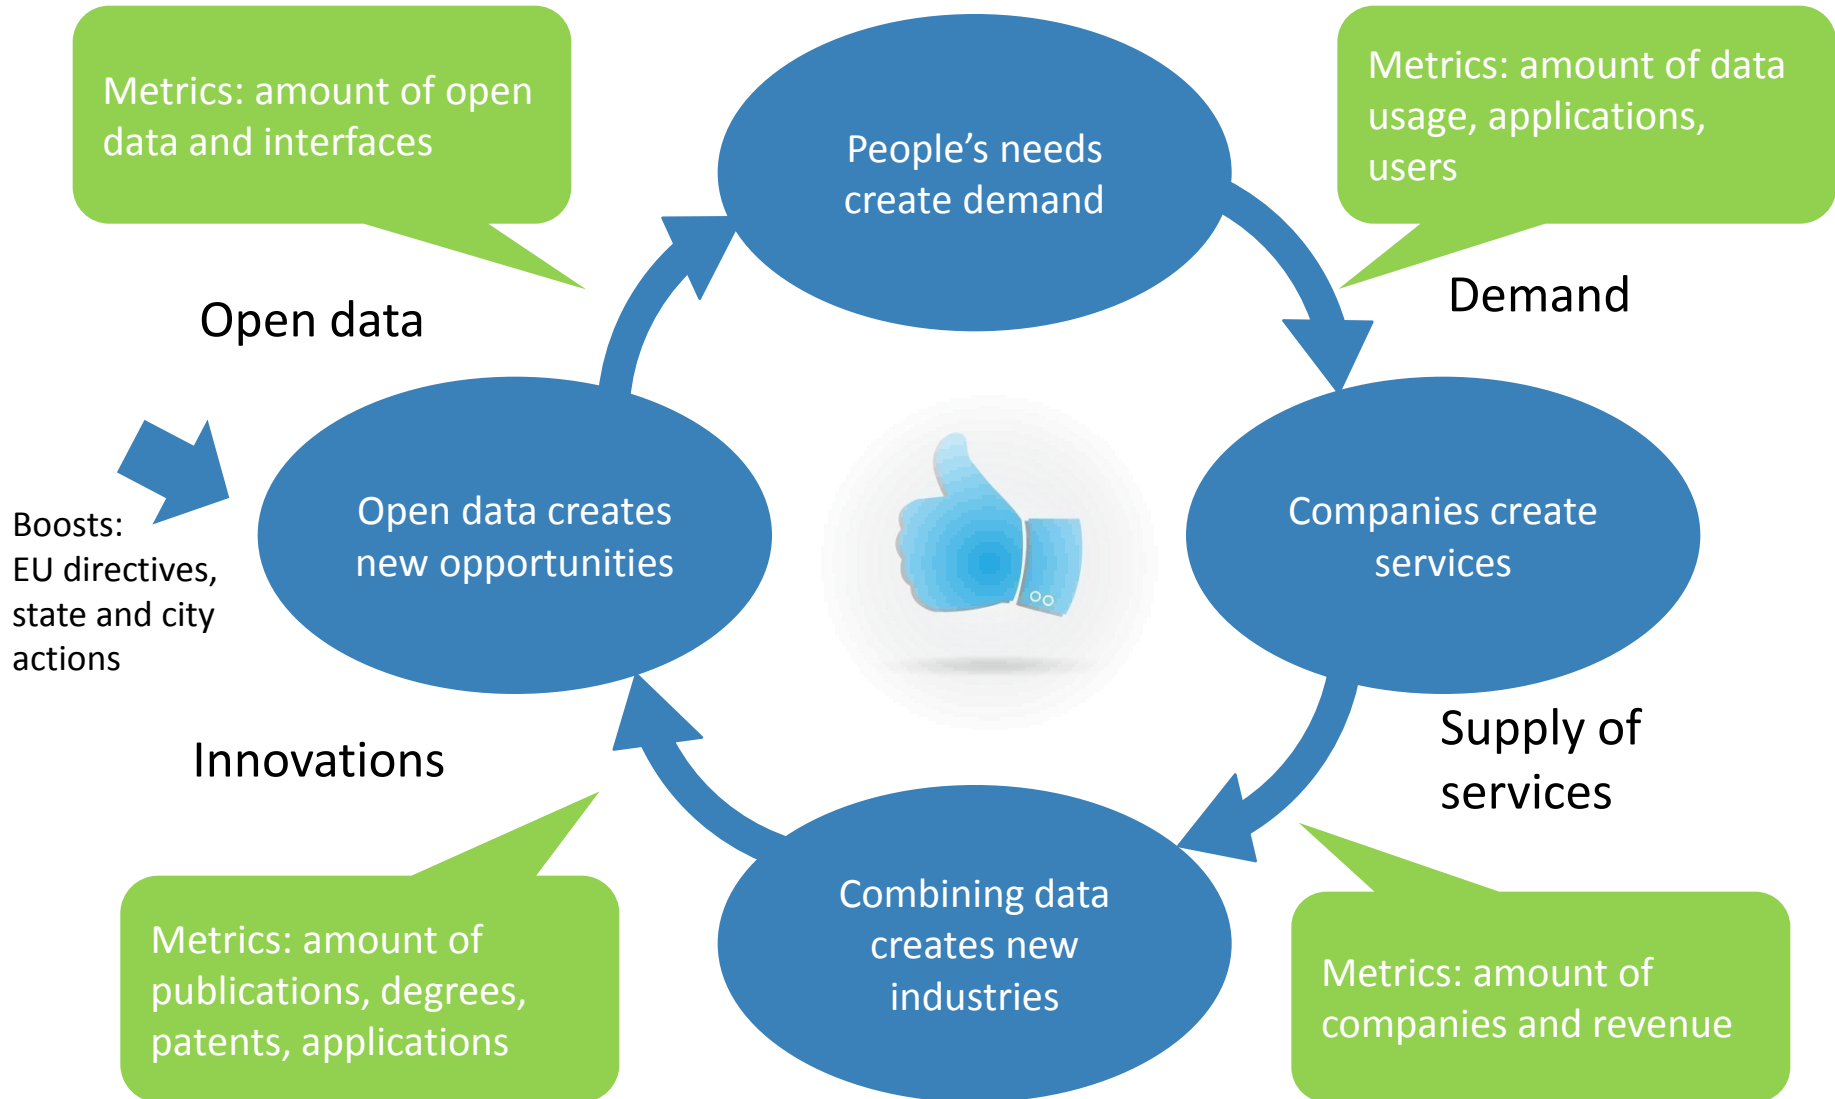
Metrics: amount of open data and interfaces

People's needs create demand

Metrics: amount of data usage, applications, users

Open data

Demand

Boosts: EU directives, state and city actions

Open data creates new opportunities

Companies create services

Innovations

Supply of services

Combining data creates new industries

Metrics: amount of publications, degrees, patents, applications

Metrics: amount of companies and revenue